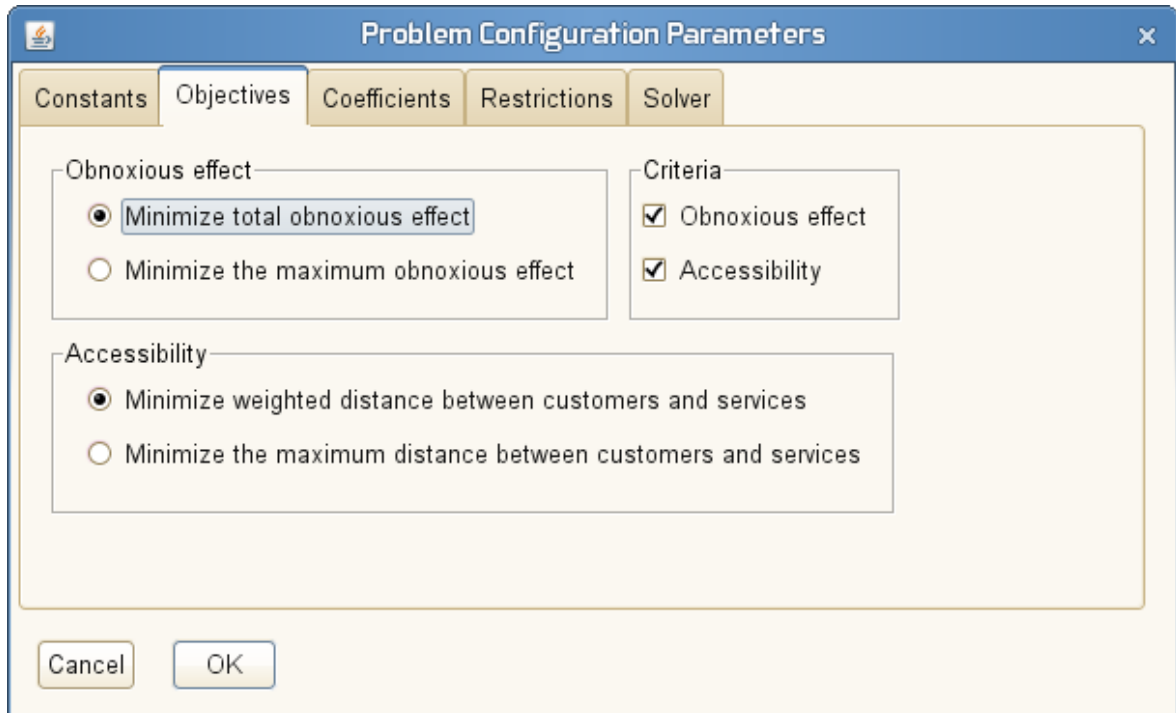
Problem Configuration Parameters

Constants
Objectives
Coefficients
Restrictions
Solver

Obnoxious effect
Minimize total obnoxious effect
Minimize the maximum obnoxious effect

Criteria
Obnoxious effect
Accessibility

Accessibility
Minimize weighted distance between customers and services
Minimize the maximum distance between customers and services

Cancel
OK